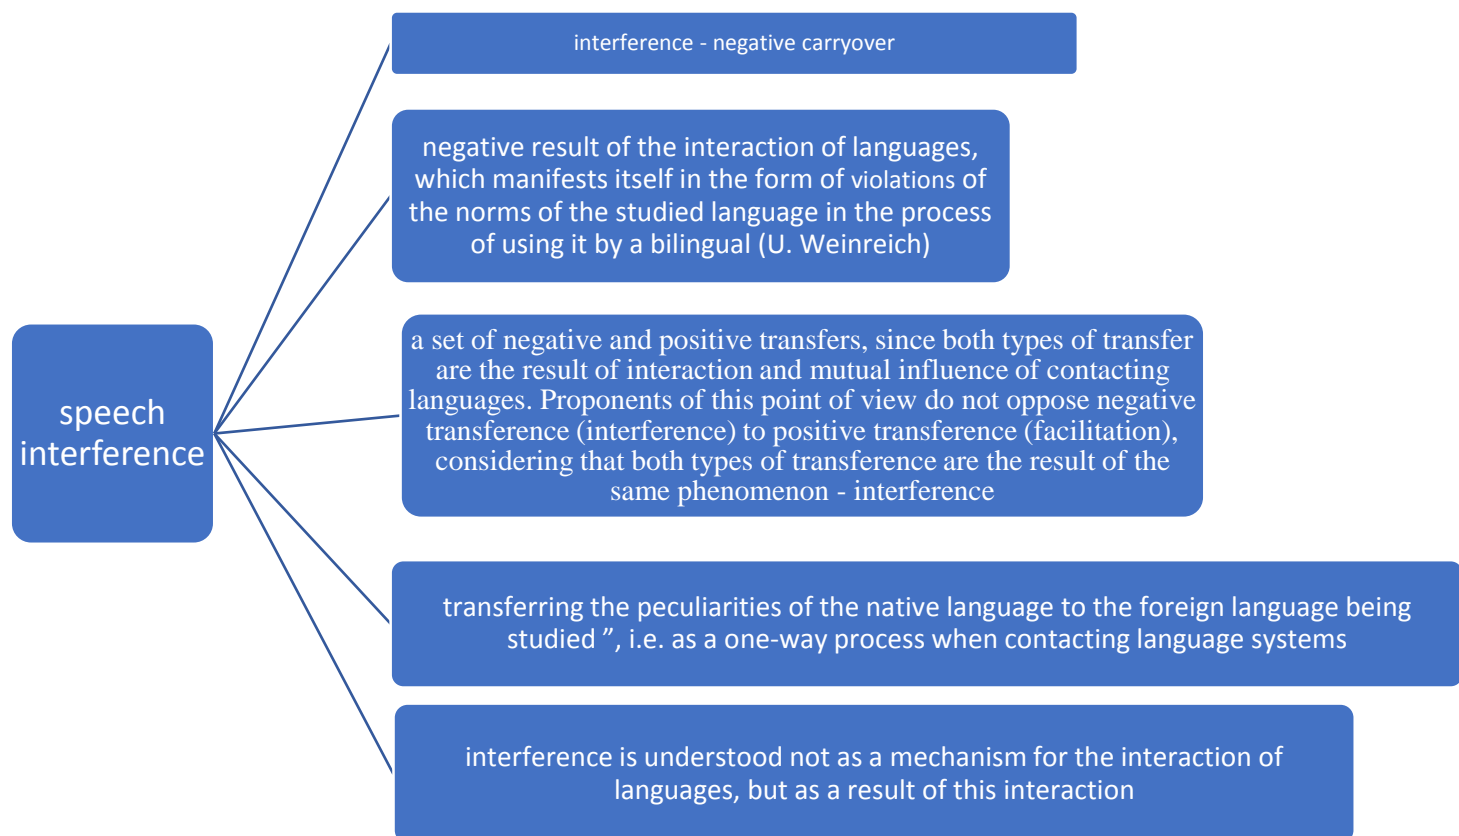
speech interference

interference - negative carryover

negative result of the interaction of languages, which manifests itself in the form of violations of the norms of the studied language in the process of using it by a bilingual (U. Weinreich)

a set of negative and positive transfers, since both types of transfer are the result of interaction and mutual influence of contacting languages. Proponents of this point of view do not oppose negative transference (interference) to positive transference (facilitation), considering that both types of transference are the result of the same phenomenon - interference

transferring the peculiarities of the native language to the foreign language being studied ", i.e. as a one-way process when contacting language systems

interference is understood not as a mechanism for the interaction of languages, but as a result of this interaction